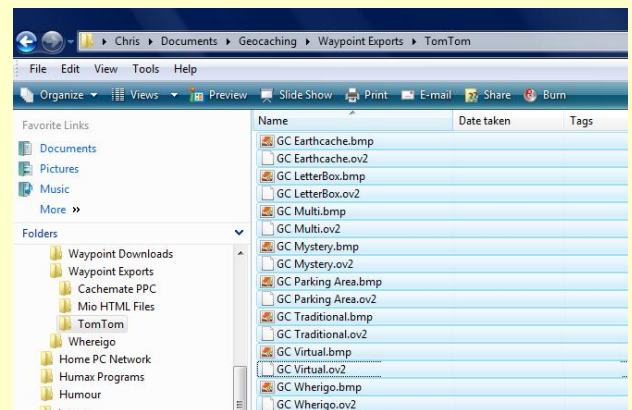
Chris ▸ Documents ▸ Geocaching ▸ Waypoint Exports ▸ TomTom

File Edit View Tools Help

Organize ▾ Views ▾ Preview Slide Show Print E-mail Share Burn

Favorite Links
Documents
Pictures
Music
More »

Folders
Waypoint Downloads
Waypoint Exports
Cachemate PPC
Mio HTML Files
TomTom
Whereigo
Home PC Network
Humax Programs
Humour

| Name | Date taken | Tags |
|---|---|---|
| GC Earthcache.bmp | | |
| GC Earthcache.ov2 | | |
| GC LetterBox.bmp | | |
| GC LetterBox.ov2 | | |
| GC Multi.bmp | | |
| GC Multi.ov2 | | |
| GC Mystery.bmp | | |
| GC Mystery.ov2 | | |
| GC Parking Area.bmp | | |
| GC Parking Area.ov2 | | |
| GC Traditional.bmp | | |
| GC Traditional.ov2 | | |
| GC Virtual.bmp | | |
| GC Virtual.ov2 | | |
| GC Wherigo.bmp | | |
| GC Wherigo.ov2 | | |